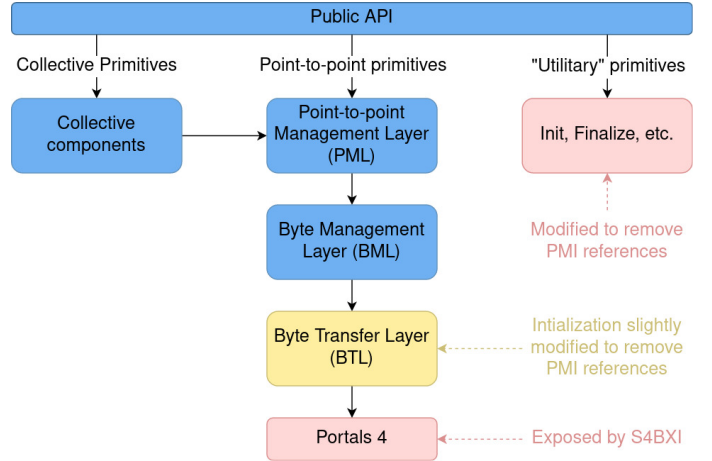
Public API

Collective Primitives

Point-to-point primitives

"Utilitary" primitives

Collective components

Point-to-point Management Layer (PML)

Init, Finalize, etc.

Modified to remove PMI references

Byte Management Layer (BML)

Byte Transfer Layer (BTL)

Intialization slightly modified to remove PMI references

Portals 4

Exposed by S4BXI